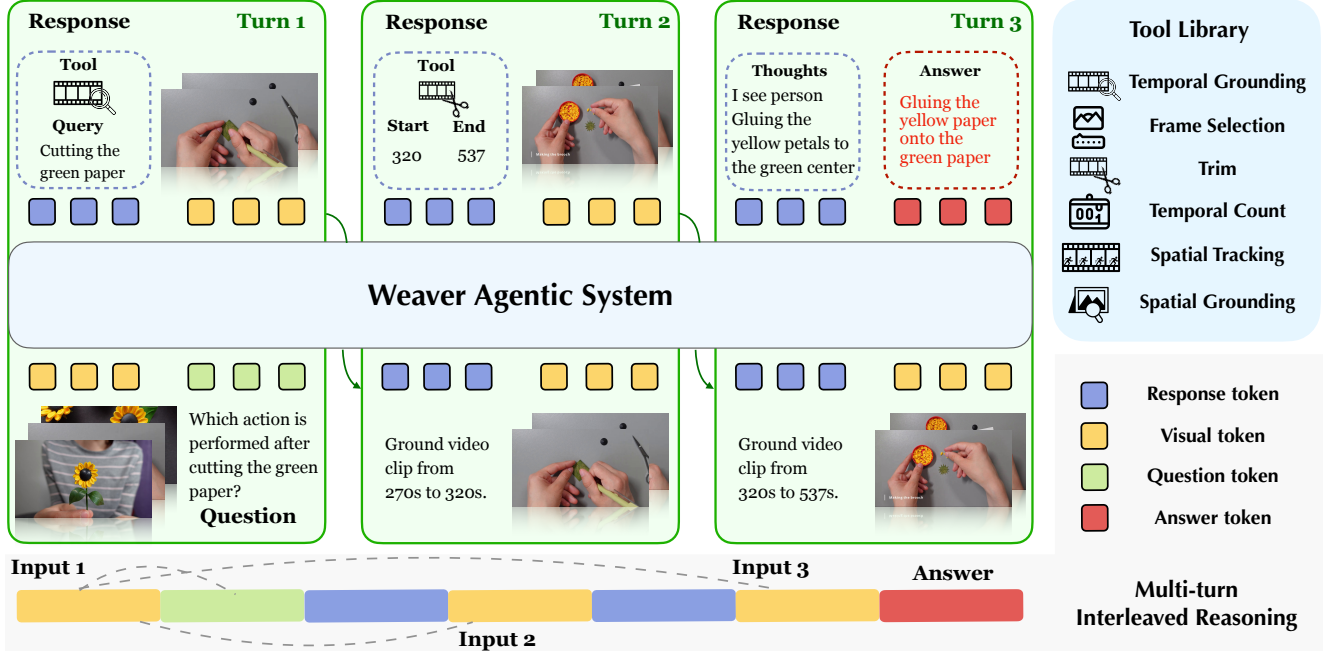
Response Turn 1

Tool

Query
Cutting the green paper

Response Turn 2

Tool

Start End
320 537

Response Turn 3

Thoughts
I see person Gluing the yellow petals to the green center

Answer
Gluing the yellow paper onto the green paper

Tool Library

Temporal Grounding
Frame Selection
Trim
Temporal Count
Spatial Tracking
Spatial Grounding

Weaver Agentic System

Which action is performed after cutting the green paper?
Question

Ground video clip from 270s to 320s.

Ground video clip from 320s to 537s.

Response token
Visual token
Question token
Answer token

Input 1
Input 3
Answer
Input 2

Multi-turn Interleaved Reasoning